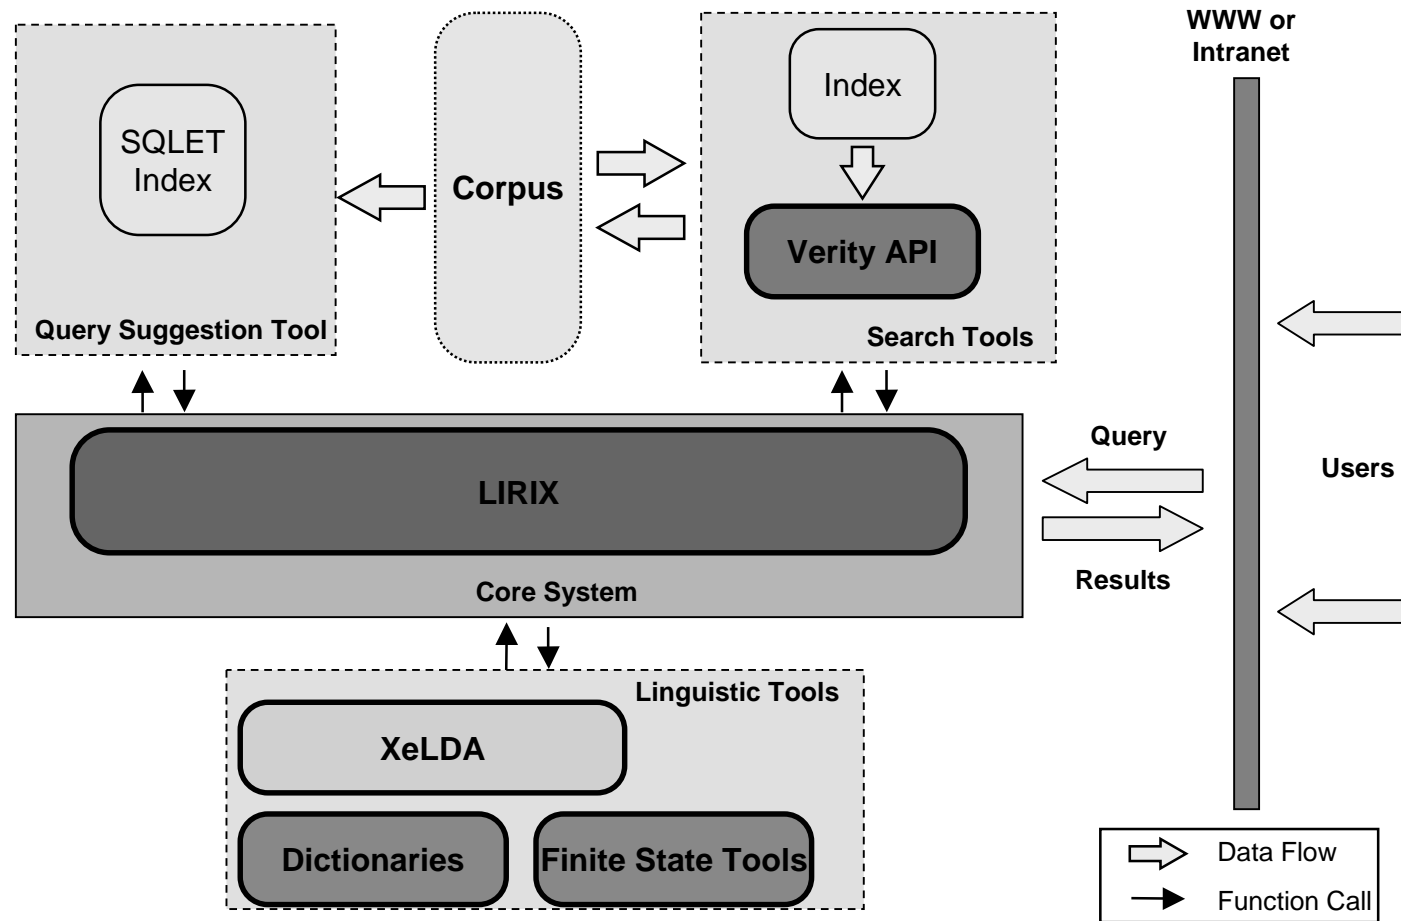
SQLET Index

Query Suggestion Tool

Corpus

Index

Verity API

Search Tools

WWW or Intranet

Users

Query

Results

LIRIX

Core System

Linguistic Tools

XeLDA

Dictionaries

Finite State Tools

Data Flow

Function Call